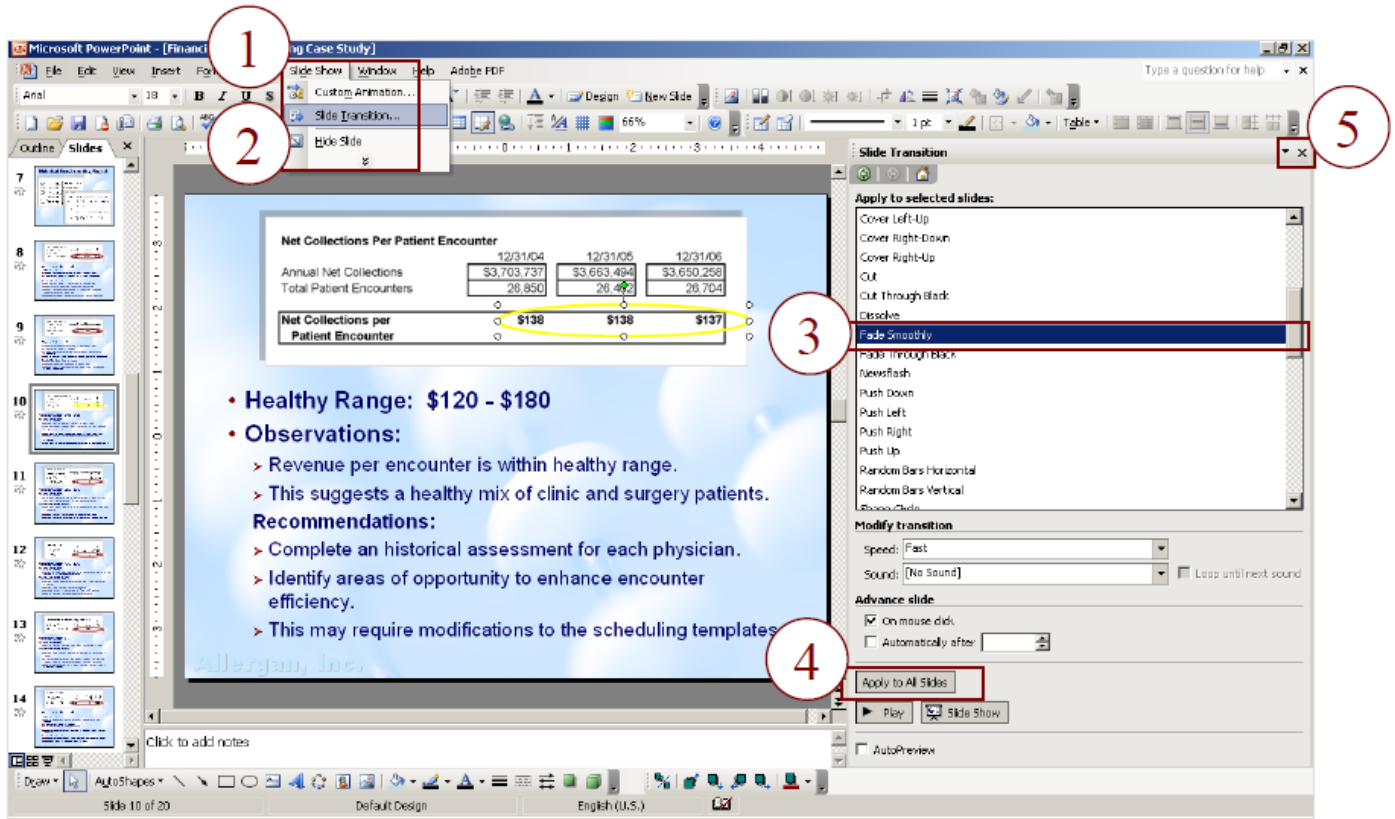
Microsoft PowerPoint - [Financi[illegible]ng Case Study]

1

File Edit View Insert Fo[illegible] Slide Show Window Help Adobe PDF

Type a question for help

Arial 18 B I U S

Custom Animation...

2

Slide Transition...

Hide Slide

Design New Slide

66%

1 pt Table

5

Outline Slides

Slide Transition

Apply to selected slides:

Cover Left-Up
Cover Right-Down
Cover Right-Up
Cut
Cut Through Black
Dissolve
Fade Smoothly
Fade Through Black
Newsflash
Push Down
Push Left
Push Right
Push Up
Random Bars Horizontal
Random Bars Vertical

3

Modify transition

Speed: Fast

Sound: [No Sound]

Loop until next sound

Advance slide

On mouse click

Automatically after

4

Apply to All Slides

Play Slide Show

AutoPreview

7 8 9 10 11 12 13 14

Net Collections Per Patient Encounter

| | 12/31/04 | 12/31/05 | 12/31/06 |
|---|---|---|---|
| Annual Net Collections | $3,703,737 | $3,663,494 | $3,650,258 |
| Total Patient Encounters | 26,850 | 26,4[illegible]2 | 26,704 |
| Net Collections per Patient Encounter | $138 | $138 | $137 |

• Healthy Range: $120 - $180
• Observations:
➢ Revenue per encounter is within healthy range.
➢ This suggests a healthy mix of clinic and surgery patients.
Recommendations:
➢ Complete an historical assessment for each physician.
➢ Identify areas of opportunity to enhance encounter efficiency.
➢ This may require modifications to the scheduling templates

Allergan, Inc.

Click to add notes

Draw AutoShapes

Slide 10 of 20 Default Design English (U.S.)